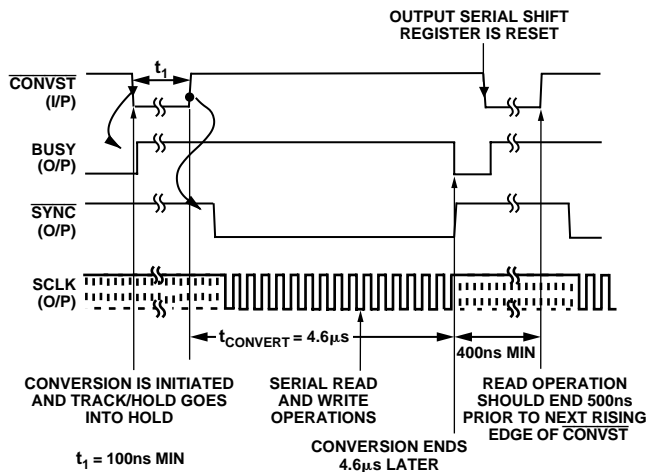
OUTPUT SERIAL SHIFT REGISTER IS RESET

$t_1$

$\overline{\text{CONVST}}$ (I/P)

BUSY (O/P)

$\overline{\text{SYNC}}$ (O/P)

SCLK (O/P)

$t_{CONVERT} = 4.6\mu s$

400ns MIN

CONVERSION IS INITIATED AND TRACK/HOLD GOES INTO HOLD

SERIAL READ AND WRITE OPERATIONS

READ OPERATION SHOULD END 500ns PRIOR TO NEXT RISING EDGE OF $\overline{\text{CONVST}}$

$t_1$ = 100ns MIN

CONVERSION ENDS 4.6µs LATER